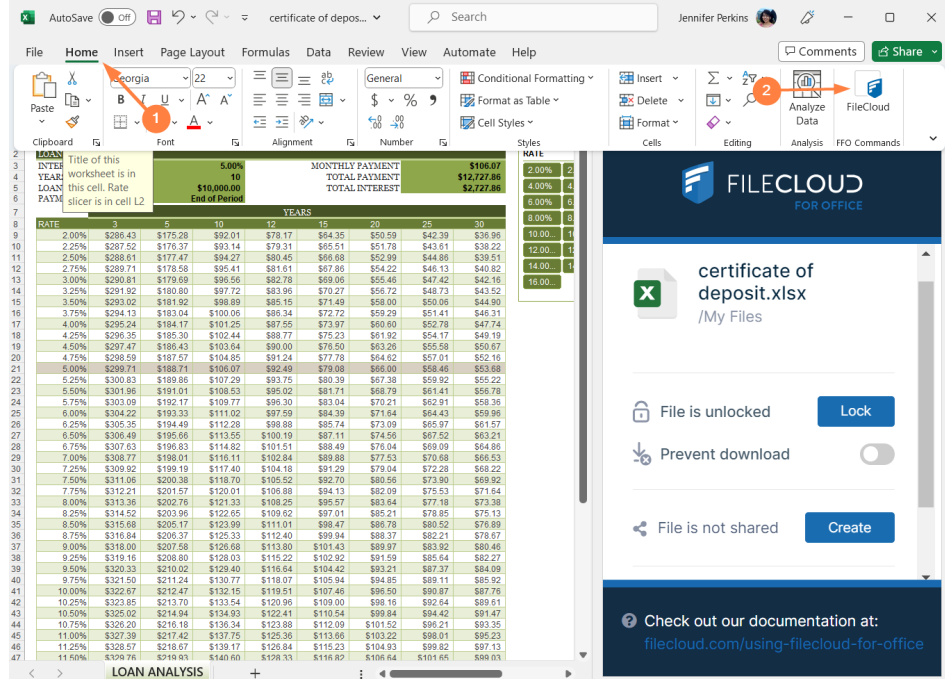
AutoSave Off certificate of depos... Search Jennifer Perkins

File Home Insert Page Layout Formulas Data Review View Automate Help Comments Share

Paste Clipboard Georgia 22 Font Alignment General Number Conditional Formatting Format as Table Cell Styles Styles Insert Delete Format Cells Editing Analyze Data Analysis FileCloud FFO Commands

1 2

Title of this worksheet is in this cell. Rate slicer is in cell L2

| | | | | | | | | |
|---|---|---|---|---|---|---|---|---|
| | 5.00% | | | MONTHLY PAYMENT | | | | $106.07 |
| | 10 | | | TOTAL PAYMENT | | | | $12,727.86 |
| | $10,000.00 | | | TOTAL INTEREST | | | | $2,727.86 |
| | End of Period | | | | | | | |
| | | | | YEARS | | | | |
| RATE | 3 | 5 | 10 | 12 | 15 | 20 | 25 | 30 |
| 2.00% | $286.43 | $175.28 | $92.01 | $78.17 | $64.35 | $50.59 | $42.39 | $36.96 |
| 2.25% | $287.52 | $176.37 | $93.14 | $79.31 | $65.51 | $51.78 | $43.61 | $38.22 |
| 2.50% | $288.61 | $177.47 | $94.27 | $80.45 | $66.68 | $52.99 | $44.86 | $39.51 |
| 2.75% | $289.71 | $178.58 | $95.41 | $81.61 | $67.86 | $54.22 | $46.13 | $40.82 |
| 3.00% | $290.81 | $179.69 | $96.56 | $82.78 | $69.06 | $55.46 | $47.42 | $42.16 |
| 3.25% | $291.92 | $180.80 | $97.72 | $83.96 | $70.27 | $56.72 | $48.73 | $43.52 |
| 3.50% | $293.02 | $181.92 | $98.89 | $85.15 | $71.49 | $58.00 | $50.06 | $44.90 |
| 3.75% | $294.13 | $183.04 | $100.06 | $86.34 | $72.72 | $59.29 | $51.41 | $46.31 |
| 4.00% | $295.24 | $184.17 | $101.25 | $87.55 | $73.97 | $60.60 | $52.78 | $47.74 |
| 4.25% | $296.35 | $185.30 | $102.44 | $88.77 | $75.23 | $61.92 | $54.17 | $49.19 |
| 4.50% | $297.47 | $186.43 | $103.64 | $90.00 | $76.50 | $63.26 | $55.58 | $50.67 |
| 4.75% | $298.59 | $187.57 | $104.85 | $91.24 | $77.78 | $64.62 | $57.01 | $52.16 |
| 5.00% | $299.71 | $188.71 | $106.07 | $92.49 | $79.08 | $66.00 | $58.46 | $53.68 |
| 5.25% | $300.83 | $189.86 | $107.29 | $93.75 | $80.39 | $67.38 | $59.92 | $55.22 |
| 5.50% | $301.96 | $191.01 | $108.53 | $95.02 | $81.71 | $68.79 | $61.41 | $56.78 |
| 5.75% | $303.09 | $192.17 | $109.77 | $96.30 | $83.04 | $70.21 | $62.91 | $58.36 |
| 6.00% | $304.22 | $193.33 | $111.02 | $97.59 | $84.39 | $71.64 | $64.43 | $59.96 |
| 6.25% | $305.35 | $194.49 | $112.28 | $98.88 | $85.74 | $73.09 | $65.97 | $61.57 |
| 6.50% | $306.49 | $195.66 | $113.55 | $100.19 | $87.11 | $74.56 | $67.52 | $63.21 |
| 6.75% | $307.63 | $196.83 | $114.82 | $101.51 | $88.49 | $76.04 | $69.09 | $64.86 |
| 7.00% | $308.77 | $198.01 | $116.11 | $102.84 | $89.88 | $77.53 | $70.68 | $66.53 |
| 7.25% | $309.92 | $199.19 | $117.40 | $104.18 | $91.29 | $79.04 | $72.28 | $68.22 |
| 7.50% | $311.06 | $200.38 | $118.70 | $105.52 | $92.70 | $80.56 | $73.90 | $69.92 |
| 7.75% | $312.21 | $201.57 | $120.01 | $106.88 | $94.13 | $82.09 | $75.53 | $71.64 |
| 8.00% | $313.36 | $202.76 | $121.33 | $108.25 | $95.57 | $83.64 | $77.18 | $73.38 |
| 8.25% | $314.52 | $203.96 | $122.65 | $109.62 | $97.01 | $85.21 | $78.85 | $75.13 |
| 8.50% | $315.68 | $205.17 | $123.99 | $111.01 | $98.47 | $86.78 | $80.52 | $76.89 |
| 8.75% | $316.84 | $206.37 | $125.33 | $112.40 | $99.94 | $88.37 | $82.21 | $78.67 |
| 9.00% | $318.00 | $207.58 | $126.68 | $113.80 | $101.43 | $89.97 | $83.92 | $80.46 |
| 9.25% | $319.16 | $208.80 | $128.03 | $115.22 | $102.92 | $91.59 | $85.64 | $82.27 |
| 9.50% | $320.33 | $210.02 | $129.40 | $116.64 | $104.42 | $93.21 | $87.37 | $84.09 |
| 9.75% | $321.50 | $211.24 | $130.77 | $118.07 | $105.94 | $94.85 | $89.11 | $85.92 |
| 10.00% | $322.67 | $212.47 | $132.15 | $119.51 | $107.46 | $96.50 | $90.87 | $87.76 |
| 10.25% | $323.85 | $213.70 | $133.54 | $120.96 | $109.00 | $98.16 | $92.64 | $89.61 |
| 10.50% | $325.02 | $214.94 | $134.93 | $122.41 | $110.54 | $99.84 | $94.42 | $91.47 |
| 10.75% | $326.20 | $216.18 | $136.34 | $123.88 | $112.09 | $101.52 | $96.21 | $93.35 |
| 11.00% | $327.37 | $217.42 | $137.75 | $125.36 | $113.66 | $103.22 | $98.01 | $95.23 |
| 11.25% | $328.57 | $218.67 | $139.17 | $126.84 | $115.23 | $104.93 | $99.82 | $97.13 |
| 11.50% | $329.76 | $219.93 | $140.60 | $128.33 | $116.82 | $106.64 | $101.65 | $99.03 |

RATE 2.00% 4.00% 6.00% 8.00% 10.00... 12.00... 14.00... 16.00...

LOAN ANALYSIS

FILECLOUD FOR OFFICE

certificate of deposit.xlsx
/My Files

File is unlocked Lock
Prevent download
File is not shared Create

Check out our documentation at:
filecloud.com/using-filecloud-for-office